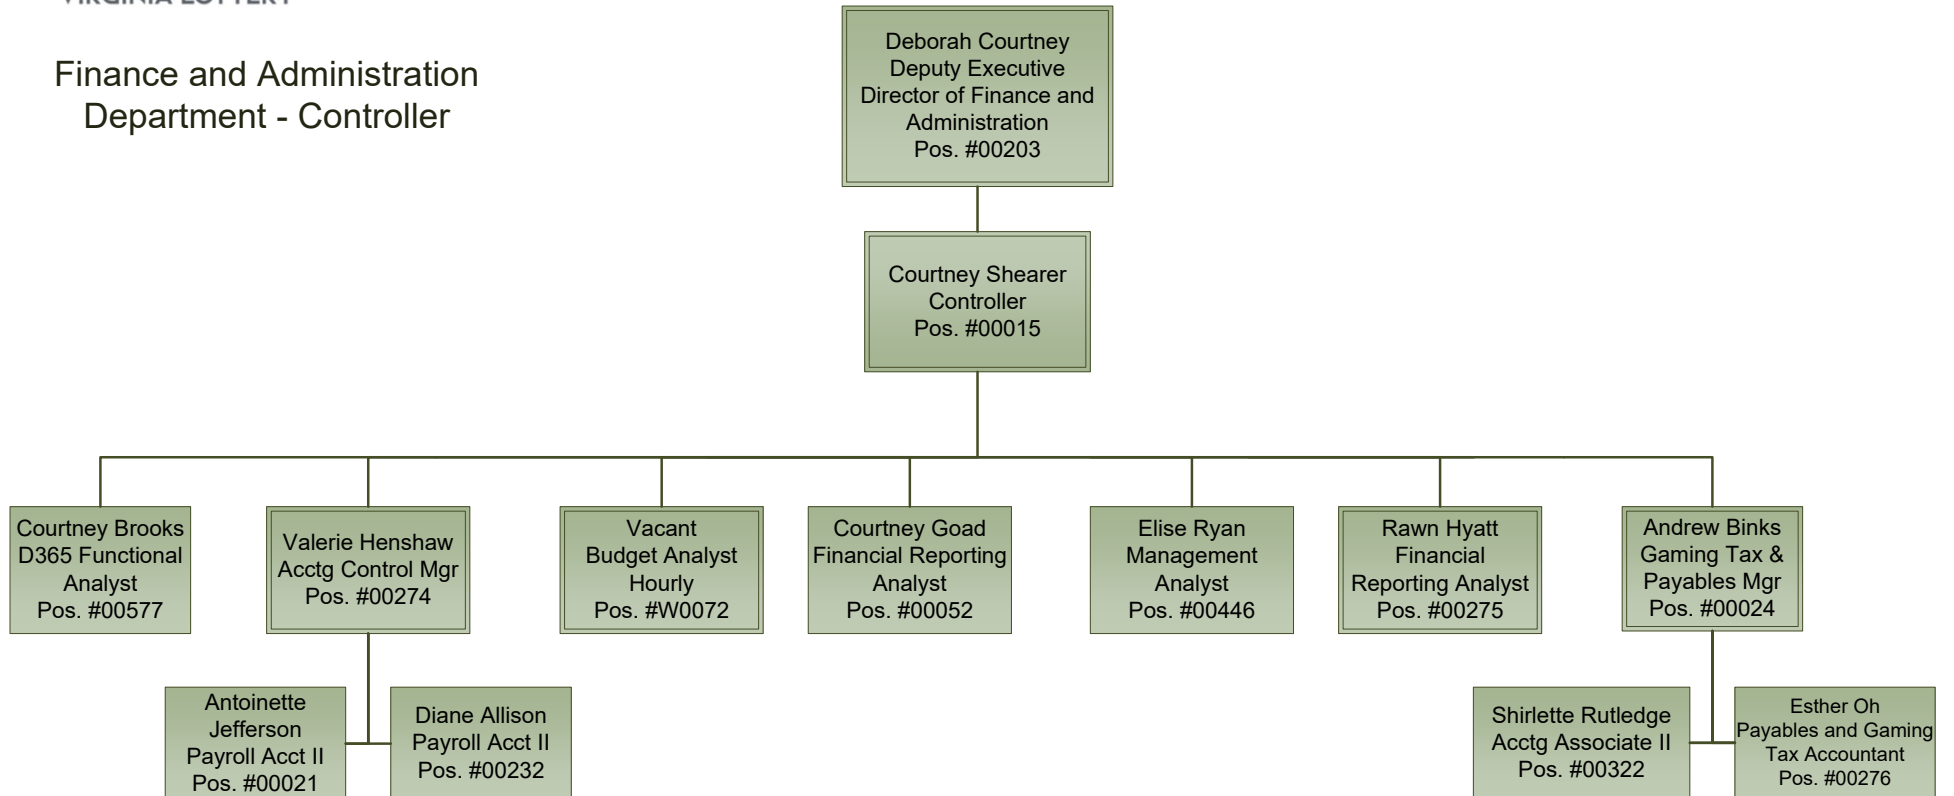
VIRGINIA LOTTERY

Finance and Administration Department - Controller

Deborah Courtney
Deputy Executive Director of Finance and Administration
Pos. #00203

Courtney Shearer
Controller
Pos. #00015

Courtney Brooks
D365 Functional Analyst
Pos. #00577

Valerie Henshaw
Acctg Control Mgr
Pos. #00274

Vacant
Budget Analyst
Hourly
Pos. #W0072

Courtney Goad
Financial Reporting Analyst
Pos. #00052

Elise Ryan
Management Analyst
Pos. #00446

Rawn Hyatt
Financial Reporting Analyst
Pos. #00275

Andrew Binks
Gaming Tax & Payables Mgr
Pos. #00024

Antoinette Jefferson
Payroll Acct II
Pos. #00021

Diane Allison
Payroll Acct II
Pos. #00232

Shirlette Rutledge
Acctg Associate II
Pos. #00322

Esther Oh
Payables and Gaming Tax Accountant
Pos. #00276